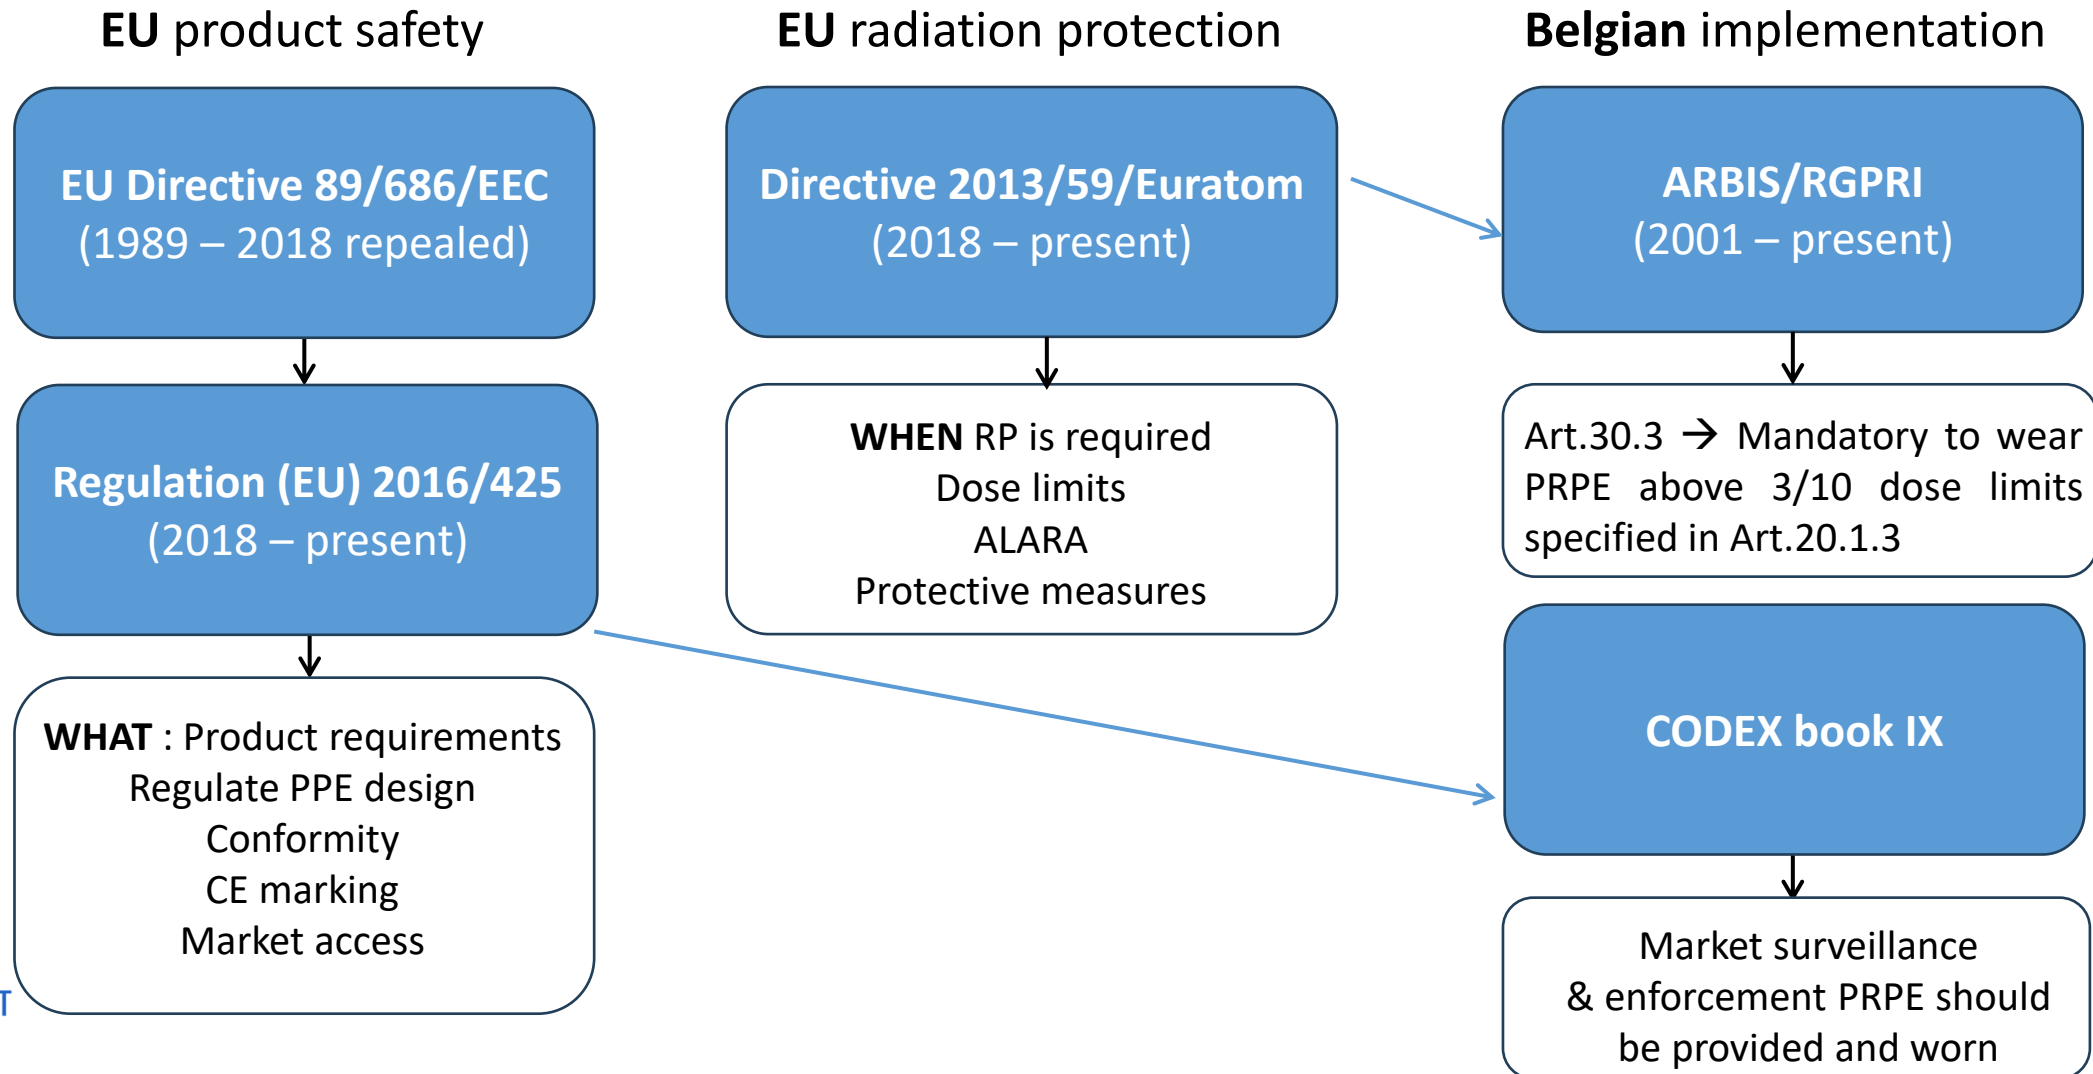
**EU** product safety

EU Directive 89/686/EEC
(1989 – 2018 repealed)

Regulation (EU) 2016/425
(2018 – present)

**WHAT** : Product requirements
Regulate PPE design
Conformity
CE marking
Market access

**EU** radiation protection

Directive 2013/59/Euratom
(2018 – present)

**WHEN** RP is required
Dose limits
ALARA
Protective measures

**Belgian** implementation

ARBIS/RGPRI
(2001 – present)

Art.30.3 → Mandatory to wear PRPE above 3/10 dose limits specified in Art.20.1.3

CODEX book IX

Market surveillance
& enforcement PRPE should be provided and worn

T